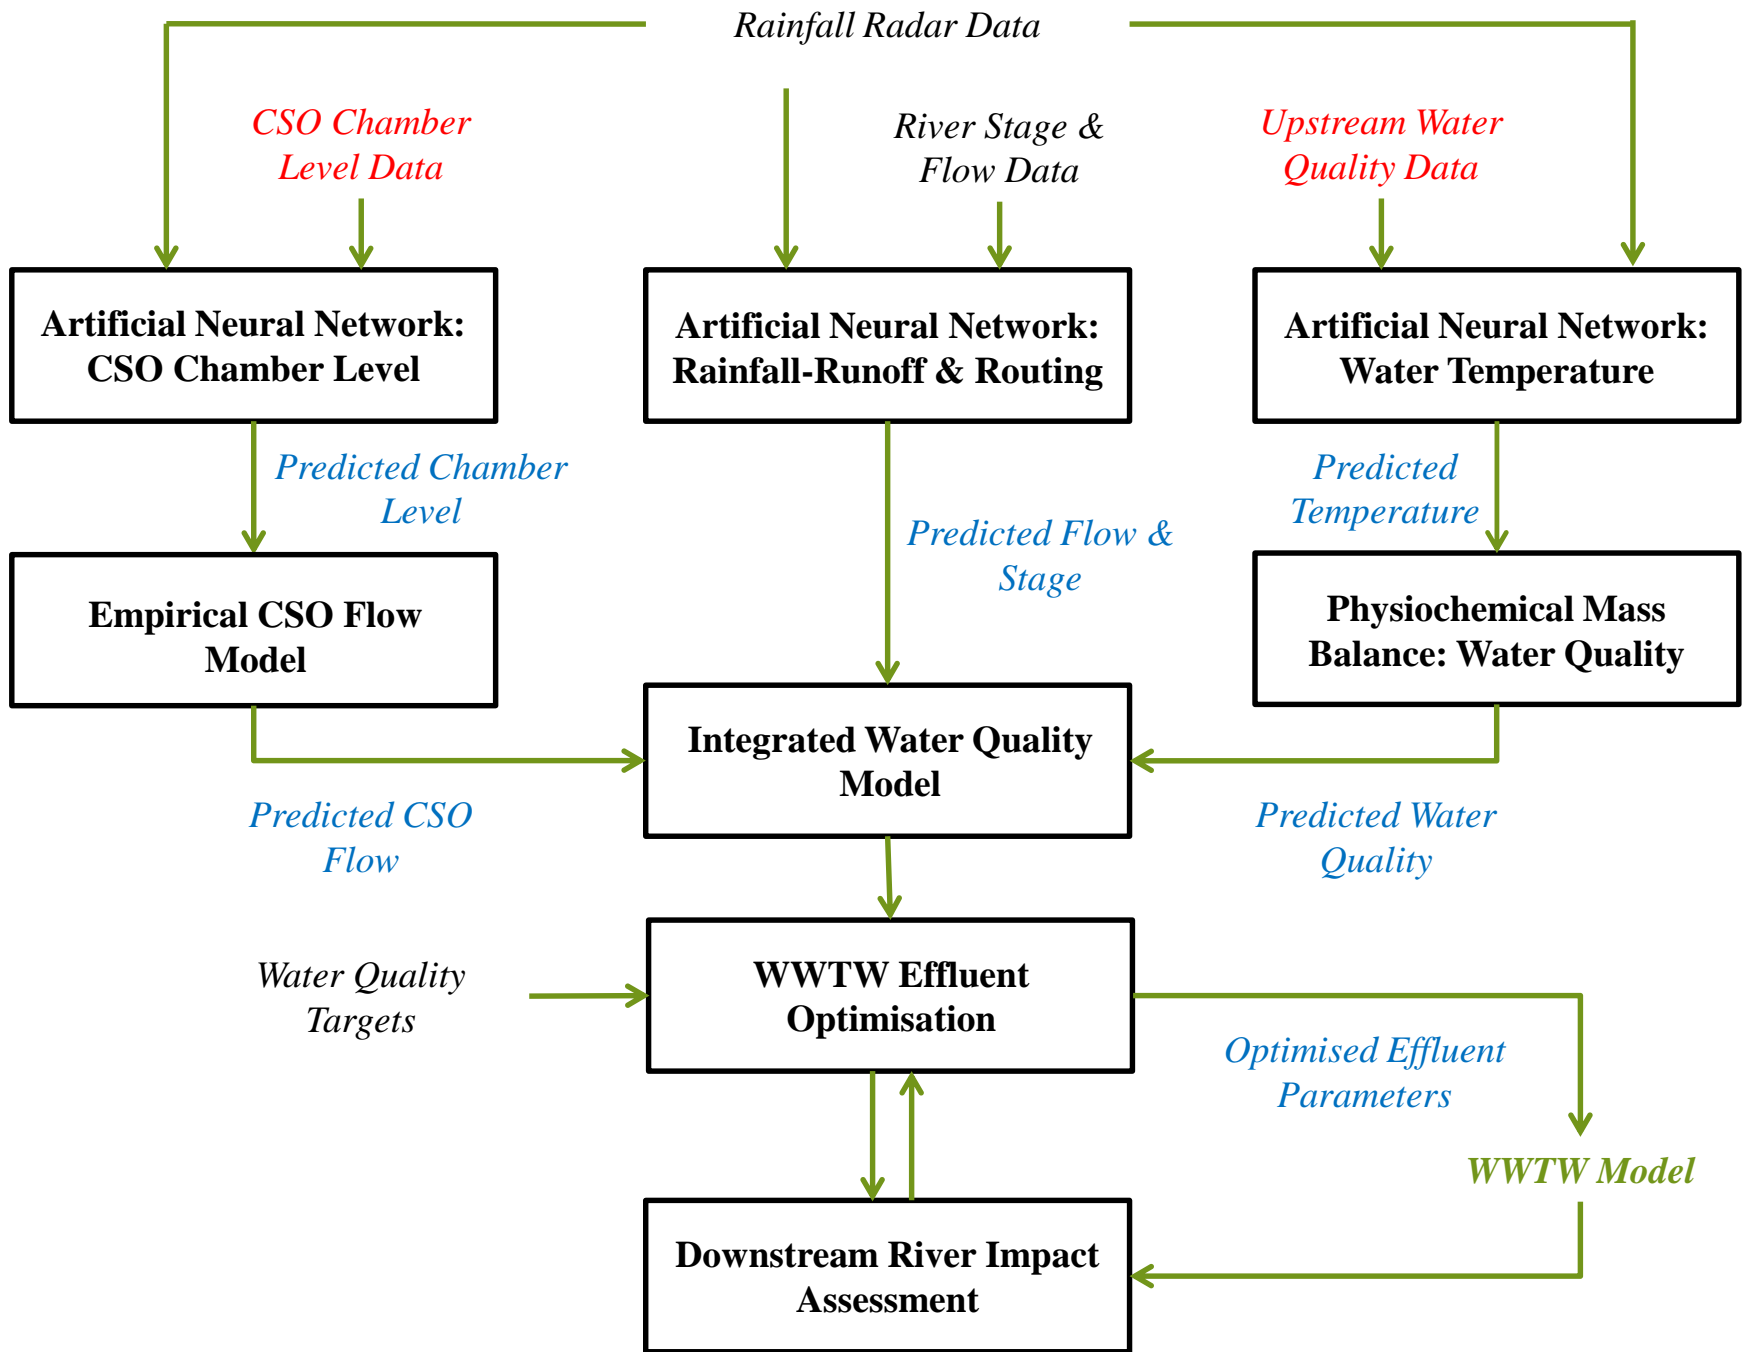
Rainfall Radar Data

CSO Chamber Level Data

River Stage & Flow Data

Upstream Water Quality Data

Artificial Neural Network: CSO Chamber Level

Artificial Neural Network: Rainfall-Runoff & Routing

Artificial Neural Network: Water Temperature

Predicted Chamber Level

Predicted Temperature

Predicted Flow & Stage

Empirical CSO Flow Model

Physiochemical Mass Balance: Water Quality

Integrated Water Quality Model

Predicted CSO Flow

Predicted Water Quality

Water Quality Targets

WWTW Effluent Optimisation

Optimised Effluent Parameters

WWTW Model

Downstream River Impact Assessment